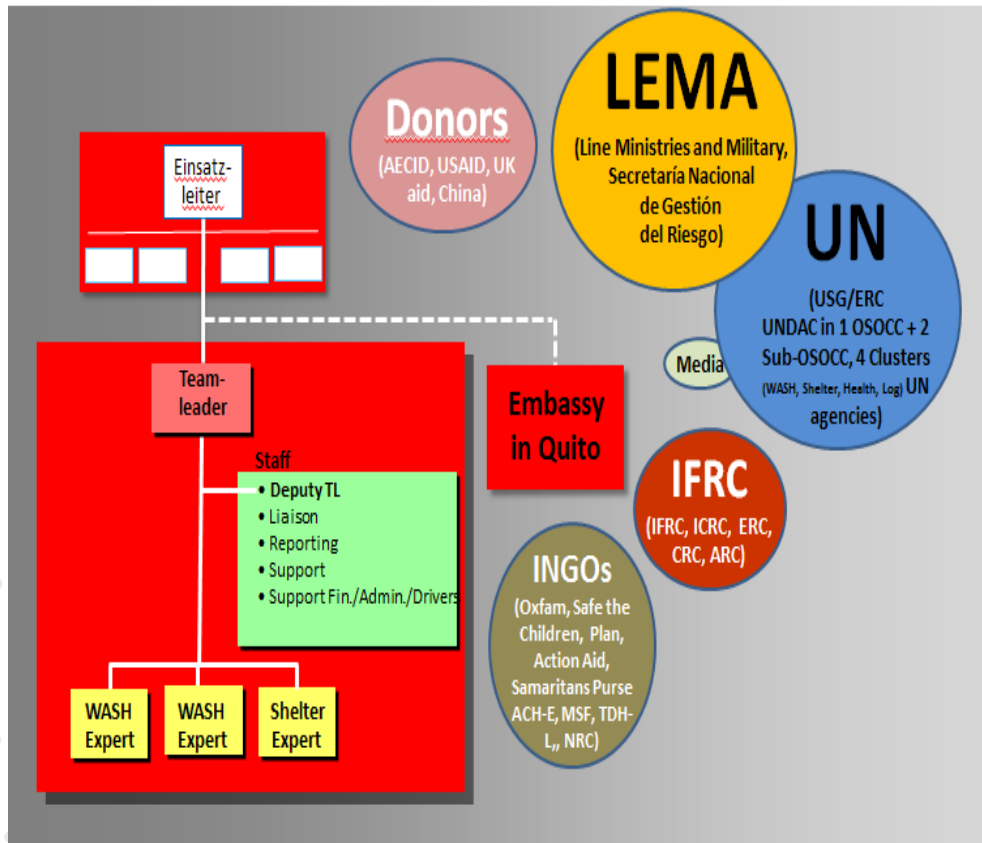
Donors
(AECID, USAID, UK aid, China)

LEMA
(Line Ministries and Military, Secretaría Nacional de Gestión del Riesgo)

UN
(USG/ERC UNDAC in 1 OSOCC + 2 Sub-OSOCC, 4 Clusters (WASH, Shelter, Health, Log) UN agencies)

Media

Einsatz-leiter

Team-leader

Embassy in Quito

Staff
• Deputy TL
• Liaison
• Reporting
• Support
• Support Fin./Admin./Drivers

IFRC
(IFRC, ICRC, ERC, CRC, ARC)

INGOs
(Oxfam, Safe the Children, Plan, Action Aid, Samaritans Purse ACH-E, MSF, TDH-L,, NRC)

WASH Expert

WASH Expert

Shelter Expert